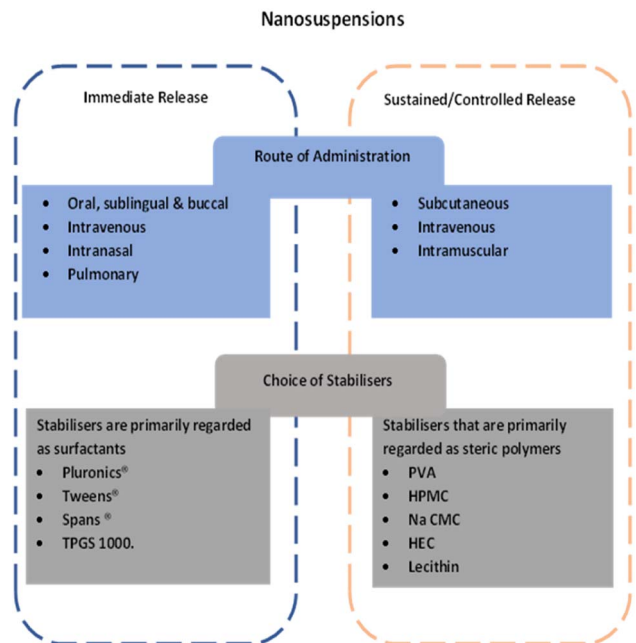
Nanosuspensions

Immediate Release

Sustained/Controlled Release

Route of Administration

- Oral, sublingual & buccal
- Intravenous
- Intranasal
- Pulmonary

- Subcutaneous
- Intravenous
- Intramuscular

Choice of Stabilisers

Stabilisers are primarily regarded as surfactants
- Pluronics®
- Tweens®
- Spans ®
- TPGS 1000.

Stabilisers that are primarily regarded as steric polymers
- PVA
- HPMC
- Na CMC
- HEC
- Lecithin